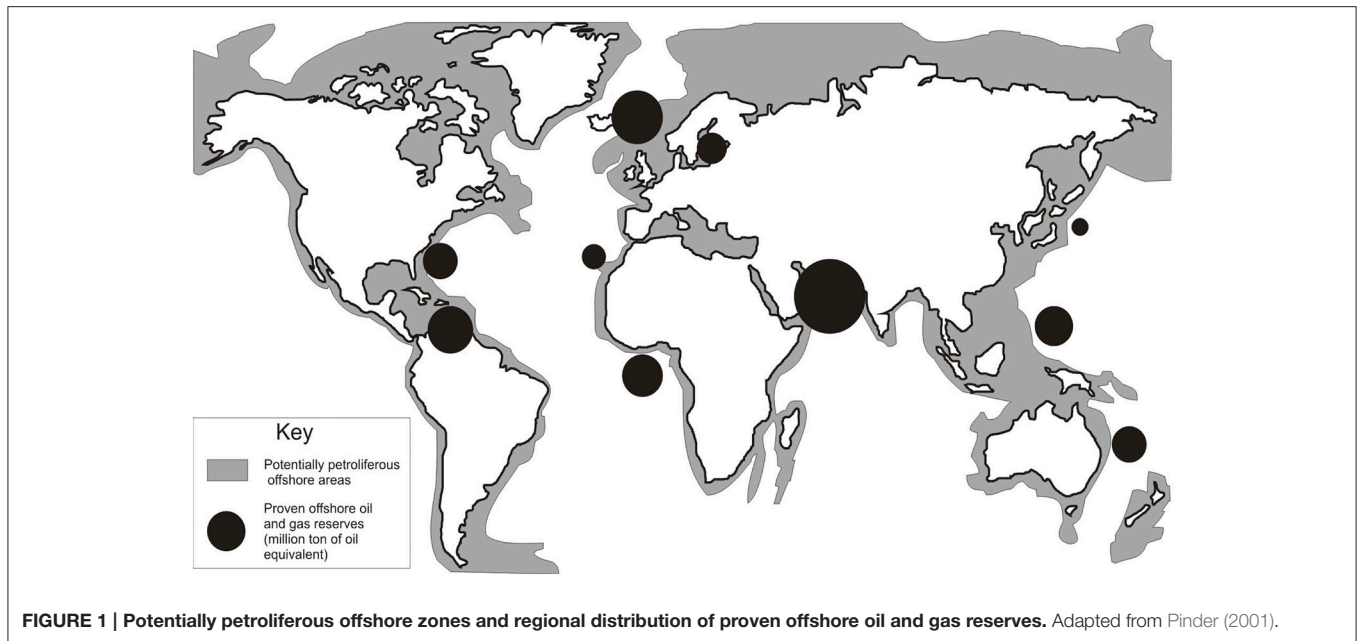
Key

Potentially petroliferous offshore areas

Proven offshore oil and gas reserves (million ton of oil equivalent)

**FIGURE 1 | Potentially petroliferous offshore zones and regional distribution of proven offshore oil and gas reserves.** Adapted from Pinder (2001).